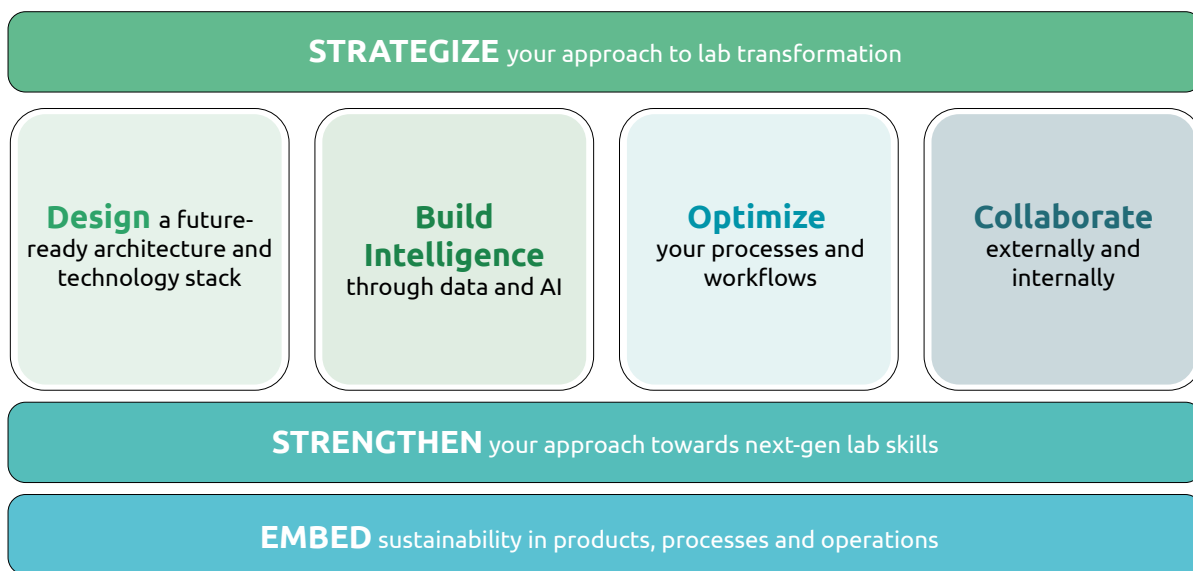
STRATEGIZE your approach to lab transformation

Design a future-ready architecture and technology stack

Build Intelligence through data and AI

Optimize your processes and workflows

Collaborate externally and internally

STRENGTHEN your approach towards next-gen lab skills

EMBED sustainability in products, processes and operations